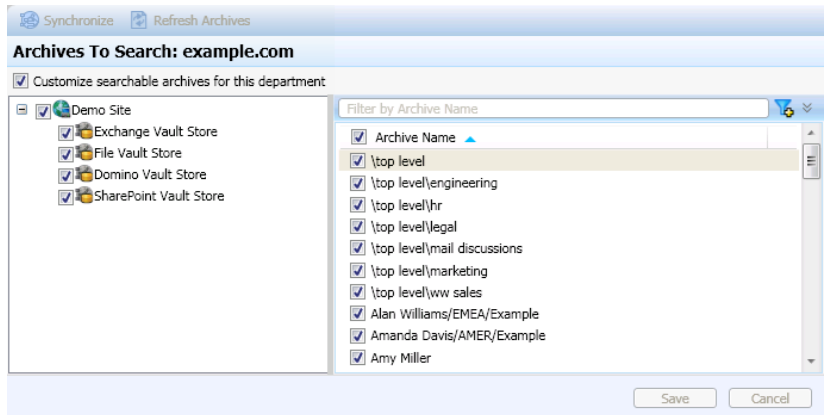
Synchronize Refresh Archives

Archives To Search: example.com

Customize searchable archives for this department

Demo Site
Exchange Vault Store
File Vault Store
Domino Vault Store
SharePoint Vault Store

Filter by Archive Name

| Archive Name |
|---|
| \top level |
| \top level\engineering |
| \top level\hr |
| \top level\legal |
| \top level\mail discussions |
| \top level\marketing |
| \top level\ww sales |
| Alan Williams/EMEA/Example |
| Amanda Davis/AMER/Example |
| Amy Miller |

Save Cancel